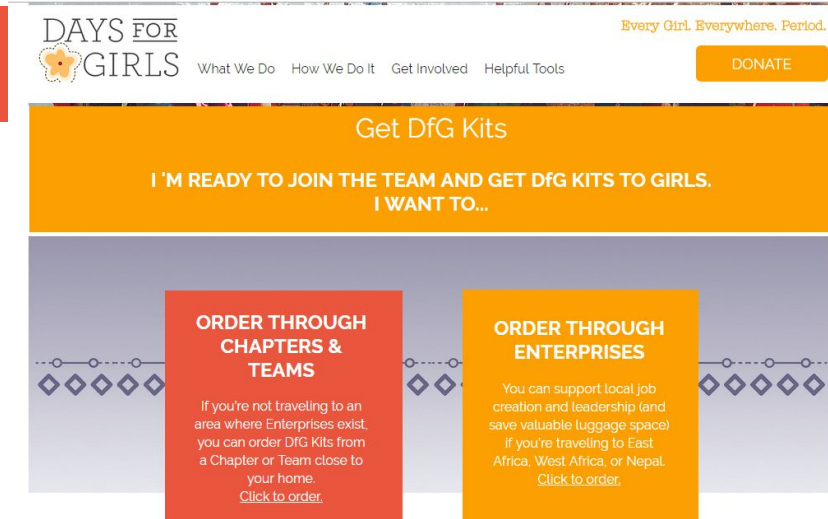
DAYS FOR GIRLS

What We Do How We Do It Get Involved Helpful Tools

Every Girl. Everywhere. Period.

DONATE

Get DfG Kits

I 'M READY TO JOIN THE TEAM AND GET DfG KITS TO GIRLS. I WANT TO...

ORDER THROUGH CHAPTERS & TEAMS

If you're not traveling to an area where Enterprises exist, you can order DfG Kits from a Chapter or Team close to your home.
Click to order.

ORDER THROUGH ENTERPRISES

You can support local job creation and leadership (and save valuable luggage space) if you're traveling to East Africa, West Africa, or Nepal.
Click to order.